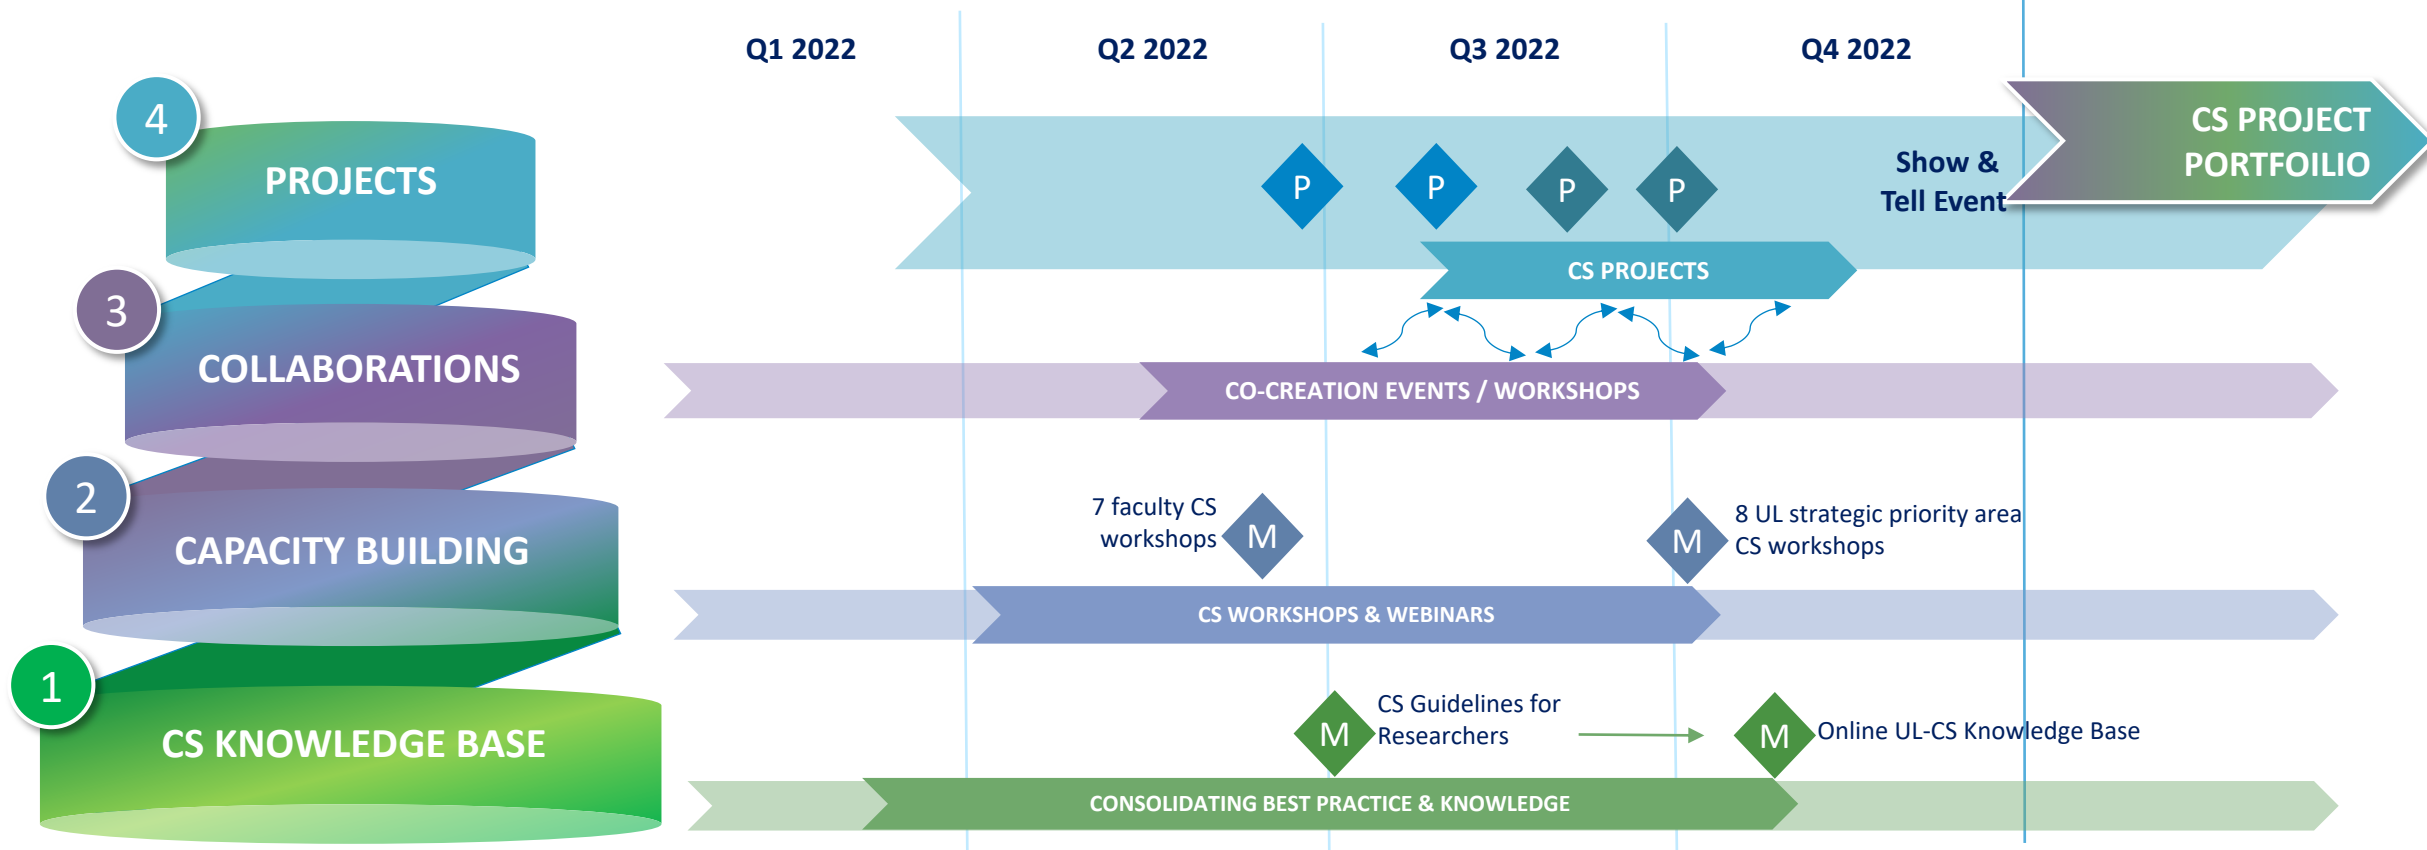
Q1 2022
Q2 2022
Q3 2022
Q4 2022

4
PROJECTS

P
P
P
P

Show & Tell Event

CS PROJECT PORTFOILIO

CS PROJECTS

3
COLLABORATIONS

CO-CREATION EVENTS / WORKSHOPS

2
CAPACITY BUILDING

7 faculty CS workshops
M

M
8 UL strategic priority area CS workshops

CS WORKSHOPS & WEBINARS

1
CS KNOWLEDGE BASE

M
CS Guidelines for Researchers

M
Online UL-CS Knowledge Base

CONSOLIDATING BEST PRACTICE & KNOWLEDGE